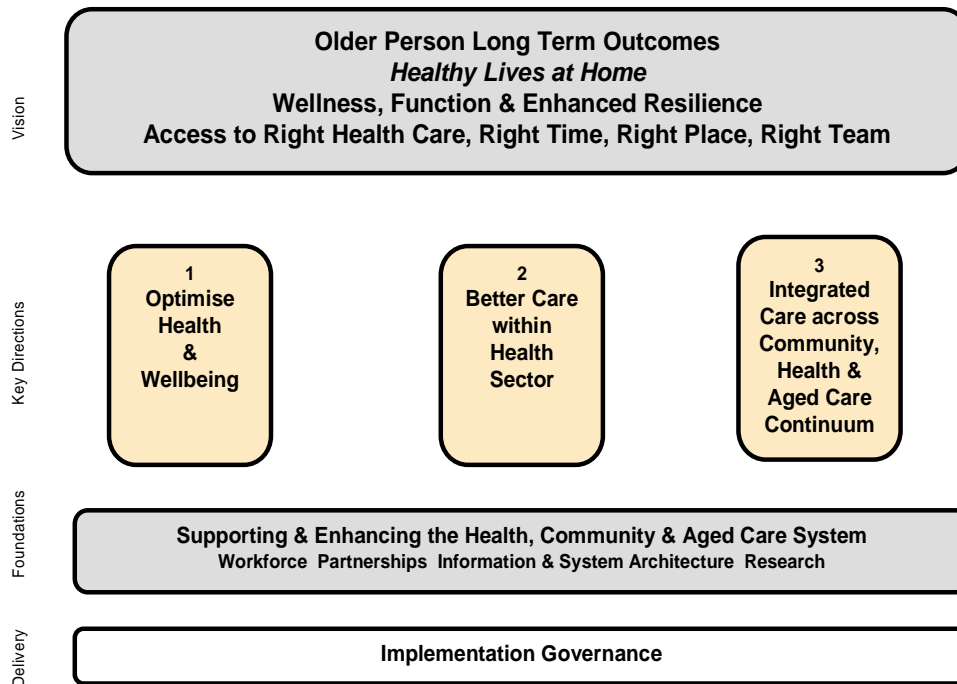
Vision

Older Person Long Term Outcomes
*Healthy Lives at Home*
Wellness, Function & Enhanced Resilience
Access to Right Health Care, Right Time, Right Place, Right Team

Key Directions

1
Optimise Health & Wellbeing

2
Better Care within Health Sector

3
Integrated Care across Community, Health & Aged Care Continuum

Foundations

Supporting & Enhancing the Health, Community & Aged Care System
Workforce Partnerships Information & System Architecture Research

Delivery

Implementation Governance